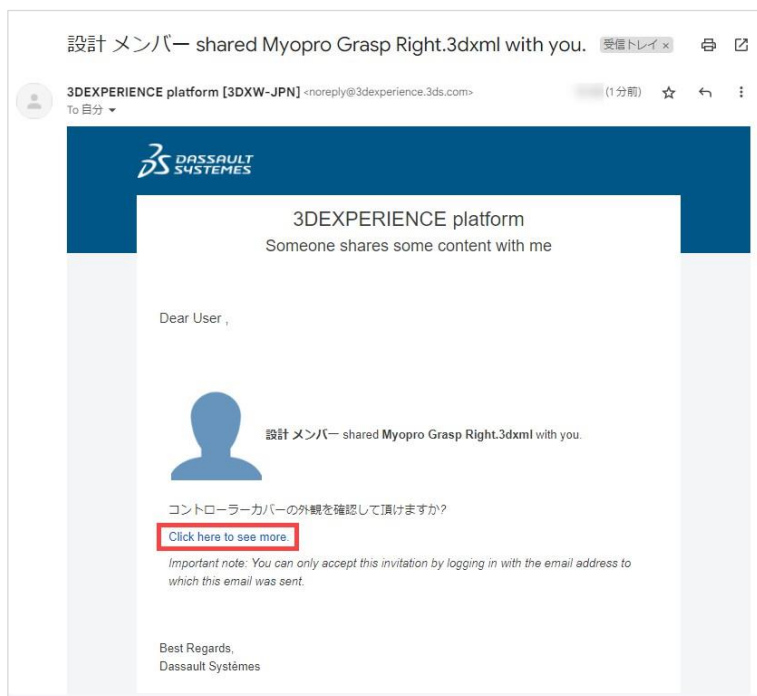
設計 メンバー shared Myopro Grasp Right.3dxml with you. 受信トレイ ×

3DEXPERIENCE platform [3DXW-JPN] <noreply@3dexperience.3ds.com>
To 自分

(1 分前)

DASSAULT SYSTEMES

3DEXPERIENCE platform
Someone shares some content with me

Dear User ,

設計 メンバー shared Myopro Grasp Right.3dxml with you.

コントローラーカバーの外観を確認して頂けますか?

Click here to see more.

Important note: You can only accept this invitation by logging in with the email address to which this email was sent.

Best Regards,
Dassault Systèmes